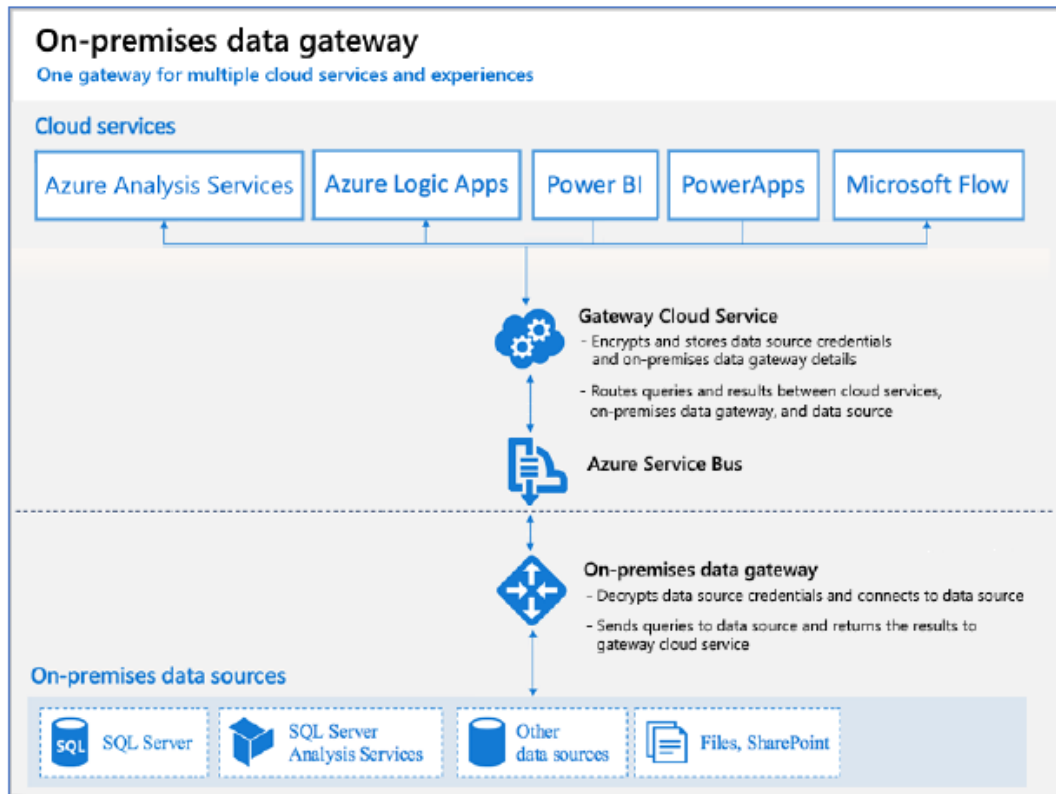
On-premises data gateway
One gateway for multiple cloud services and experiences

Cloud services

Azure Analysis Services
Azure Logic Apps
Power BI
PowerApps
Microsoft Flow

Gateway Cloud Service
- Encrypts and stores data source credentials and on-premises data gateway details
- Routes queries and results between cloud services, on-premises data gateway, and data source

Azure Service Bus

On-premises data gateway
- Decrypts data source credentials and connects to data source
- Sends queries to data source and returns the results to gateway cloud service

On-premises data sources

SQL
SQL Server
SQL Server Analysis Services
Other data sources
Files, SharePoint